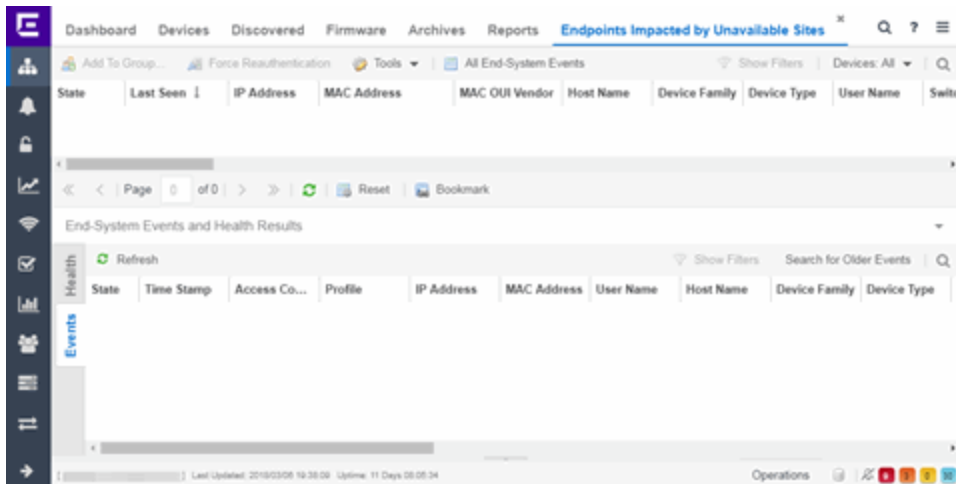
Dashboard Devices Discovered Firmware Archives Reports Endpoints Impacted by Unavailable Sites ×

Add To Group... Force Reauthentication Tools All End-System Events Show Filters Devices: All

| State | Last Seen ↓ | IP Address | MAC Address | MAC OUI Vendor | Host Name | Device Family | Device Type | User Name | Swit |
|---|---|---|---|---|---|---|---|---|---|

Page 0 of 0 Reset Bookmark

End-System Events and Health Results

Health

Events

Refresh Show Filters Search for Older Events

| State | Time Stamp | Access Co... | Profile | IP Address | MAC Address | User Name | Host Name | Device Family | Device Type |
|---|---|---|---|---|---|---|---|---|---|

Last Updated: 2018/03/08 19:38:09 Uptime: 11 Days 08:05:34 Operations